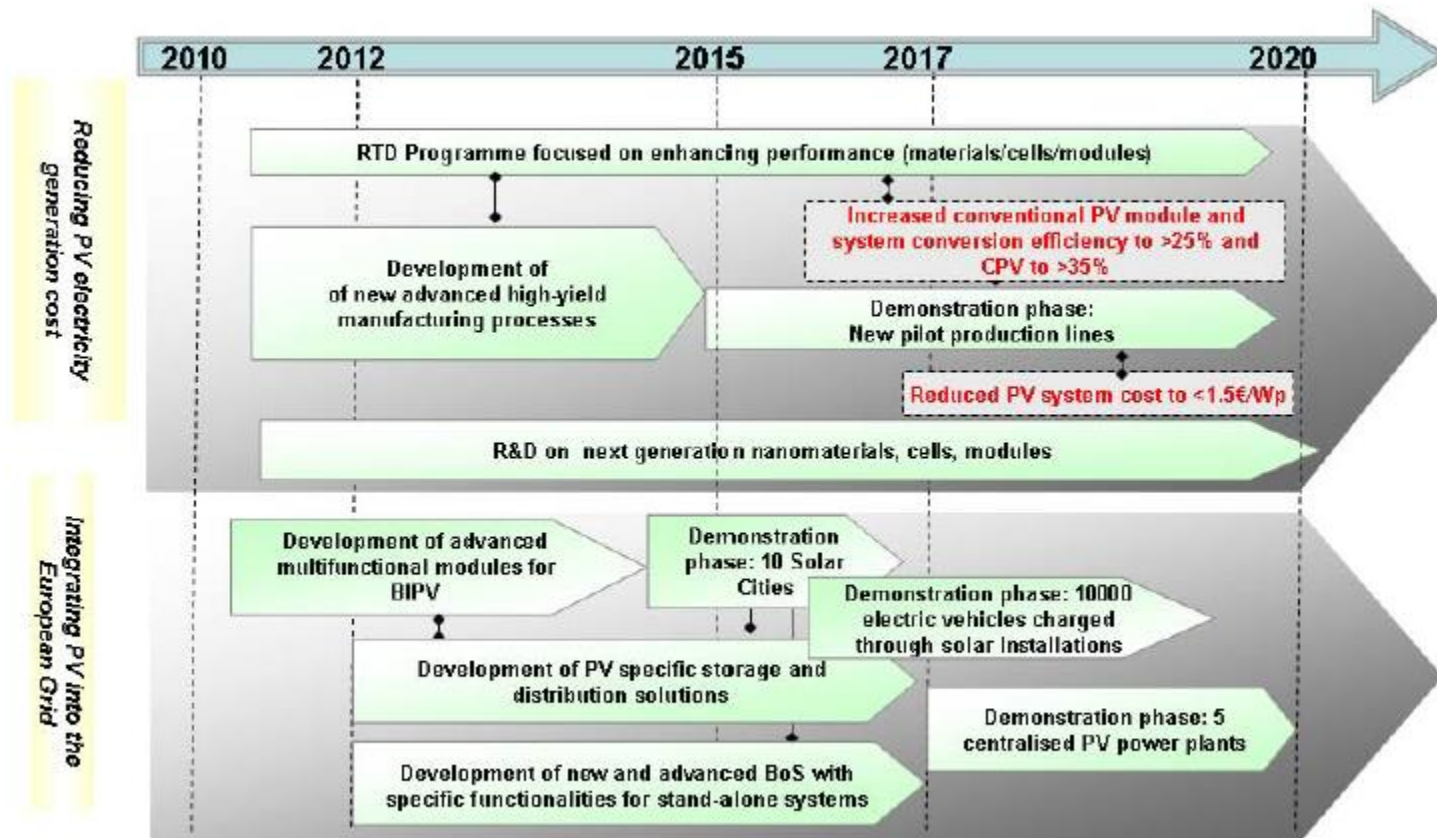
2010 2012 2015 2017 2020

Reducing PV electricity generation cost

RTD Programme focused on enhancing performance (materials/cells/modules)

Increased conventional PV module and system conversion efficiency to >25% and CPV to >35%

Development of of new advanced high-yield manufacturing processes

Demonstration phase: New pilot production lines

Reduced PV system cost to <1.5€/Wp

R&D on next generation nanomaterials, cells, modules

Integrating PV into the European Grid

Development of advanced multifunctional modules for BIPV

Demonstration phase: 10 Solar Cities

Demonstration phase: 10000 electric vehicles charged through solar installations

Development of PV specific storage and distribution solutions

Demonstration phase: 5 centralised PV power plants

Development of new and advanced BoS with specific functionalities for stand-alone systems